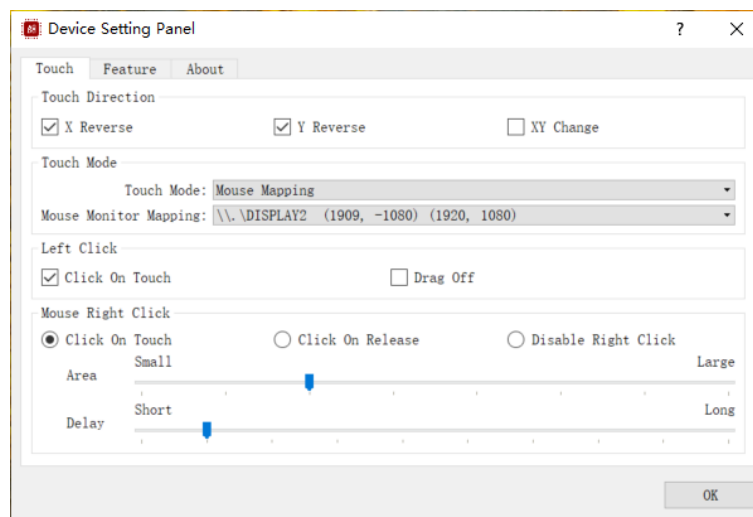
Device Setting Panel ? ×

Touch Feature About

Touch Direction

X Reverse
Y Reverse
XY Change

Touch Mode

Touch Mode: Mouse Mapping

Mouse Monitor Mapping: \\.\DISPLAY2 (1909, -1080) (1920, 1080)

Left Click

Click On Touch
Drag Off

Mouse Right Click

Click On Touch
Click On Release
Disable Right Click

Area
Small
Large

Delay
Short
Long

OK